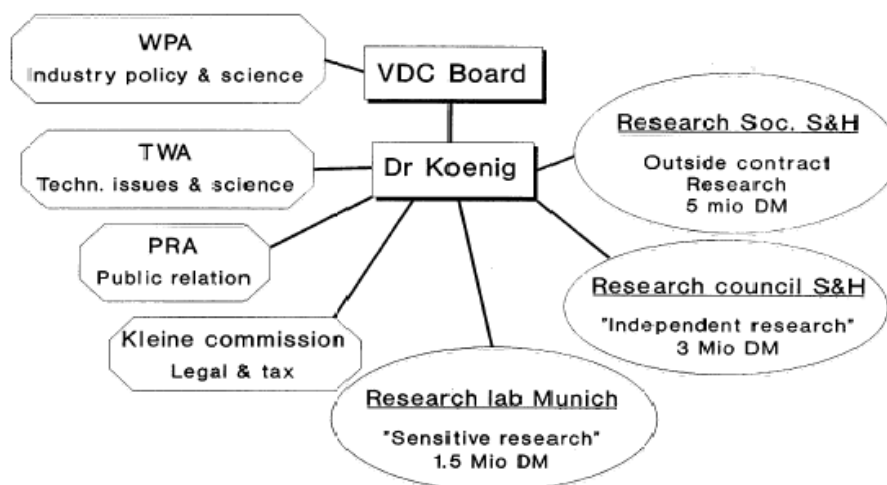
WPA
Industry policy & science

VDC Board

TWA
Techn. issues & science

Dr Koenig

Research Soc. S&H
Outside contract Research
5 mio DM

PRA
Public relation

Research council S&H
"Independent research"
3 Mio DM

Kleine commission
Legal & tax

Research lab Munich
"Sensitive research"
1.5 Mio DM